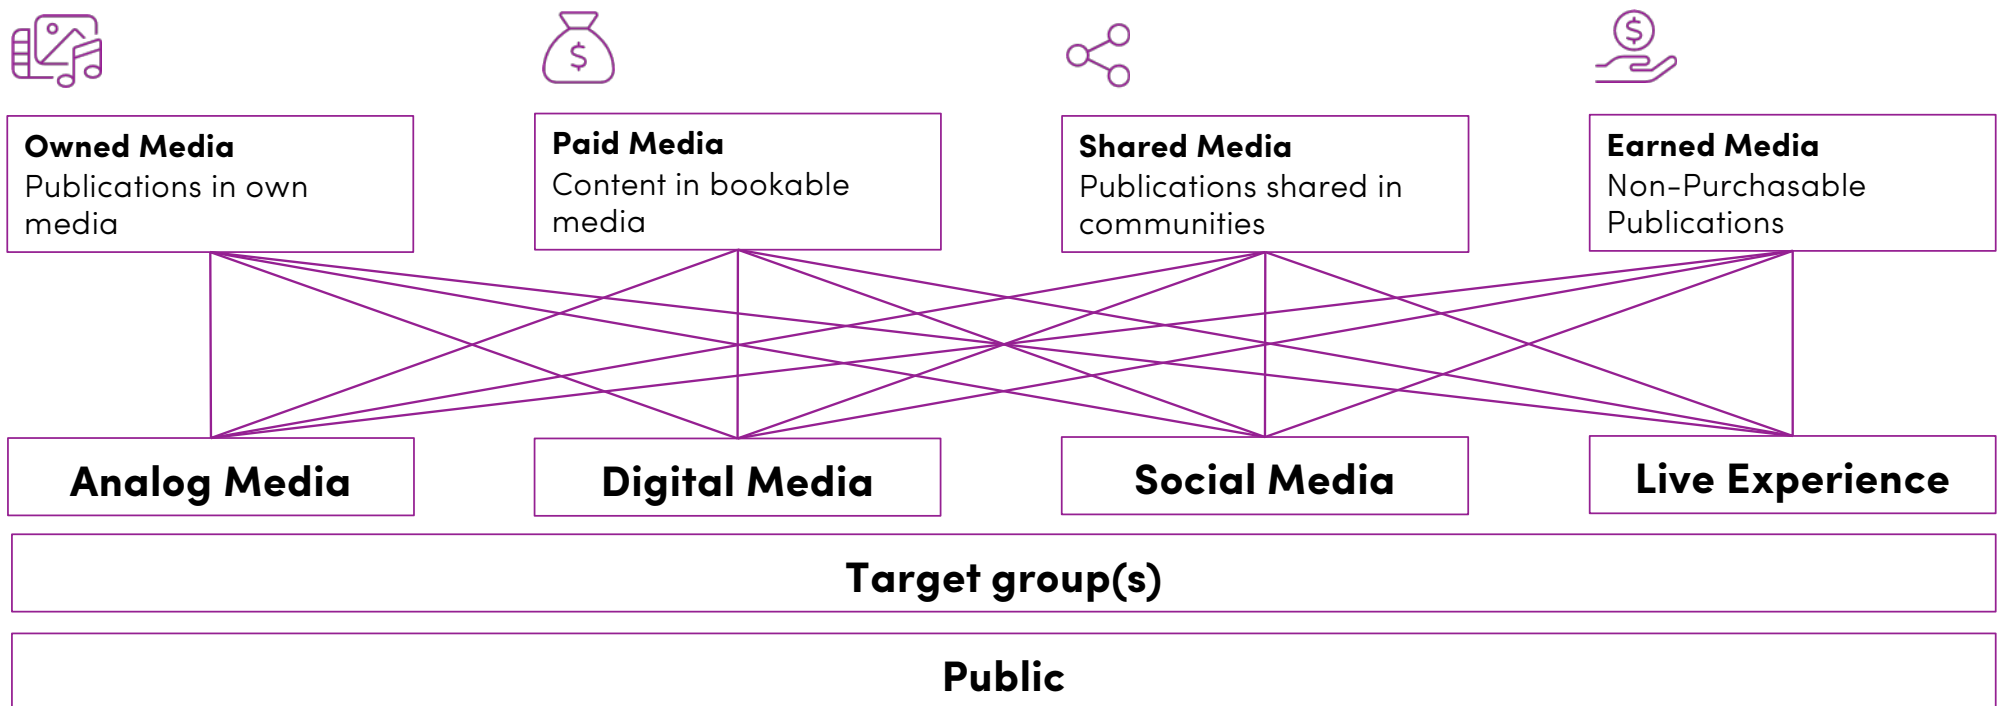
**Owned Media**
Publications in own media

**Paid Media**
Content in bookable media

**Shared Media**
Publications shared in communities

**Earned Media**
Non-Purchasable Publications

**Analog Media**

**Digital Media**

**Social Media**

**Live Experience**

**Target group(s)**

**Public**